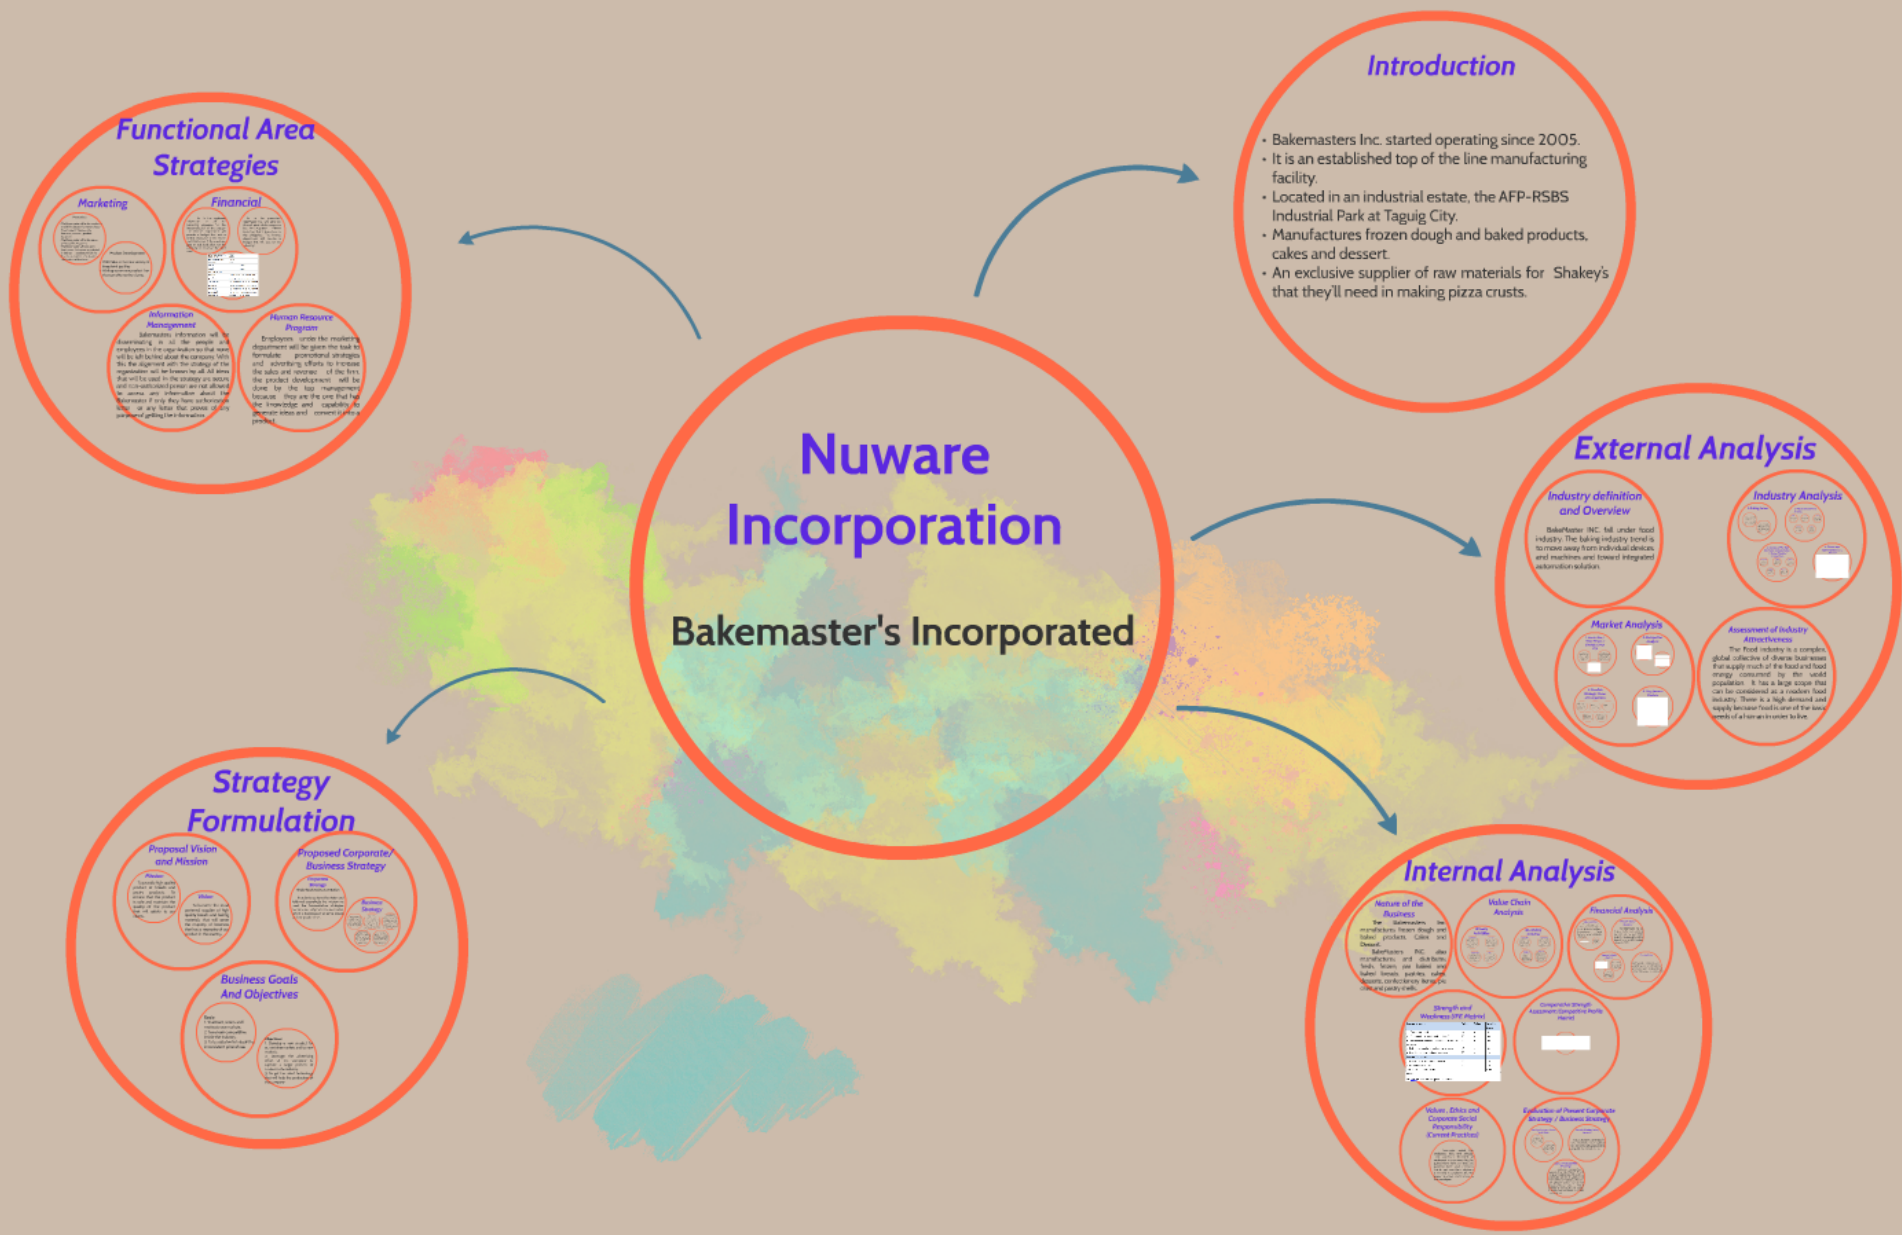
Nuware Incorporation

Bakemaster's Incorporated

Introduction

- Bakemasters Inc. started operating since 2005.
- It is an established top of the line manufacturing facility.
- Located in an industrial estate, the AFP-RSBS Industrial Park at Taguig City.
- Manufactures frozen dough and baked products, cakes and dessert.
- An exclusive supplier of raw materials for Shakey's that they'll need in making pizza crusts.

Functional Area Strategies

Marketing

Financial

Information Management

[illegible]

Human Resource Program

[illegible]

External Analysis

Industry definition and Overview

BakeMaster INC. fall under food industry. The baking industry trend is to move away from individual devices and machines and toward integrated automation solution.

Industry Analysis

Market Analysis

Assessment of Industry Attractiveness

The Food industry is a complex, global collective of diverse businesses that supply much of the food and food energy consumed by the world population. It has a large scope that can be considered as a modern food industry. There is a high demand and supply because food is one of the basic needs of a person in order to live.

Strategy Formulation

Proposal Vision and Mission

Mission

Vision

Proposed Corporate/ Business Strategy

Corporate Strategy

Business Strategy

Business Goals And Objectives

Goals

Objectives

Internal Analysis

Nature of the Business

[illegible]

Value Chain Analysis

Financial Analysis

Strength and Weakness (IFE Matrix)

Competitive Strength Assessment Competitive Profile Matrix

Values, Ethics and Corporate Social Responsibility (Current Practices)

Evaluation of Present Corporate Strategy / Business Strategy